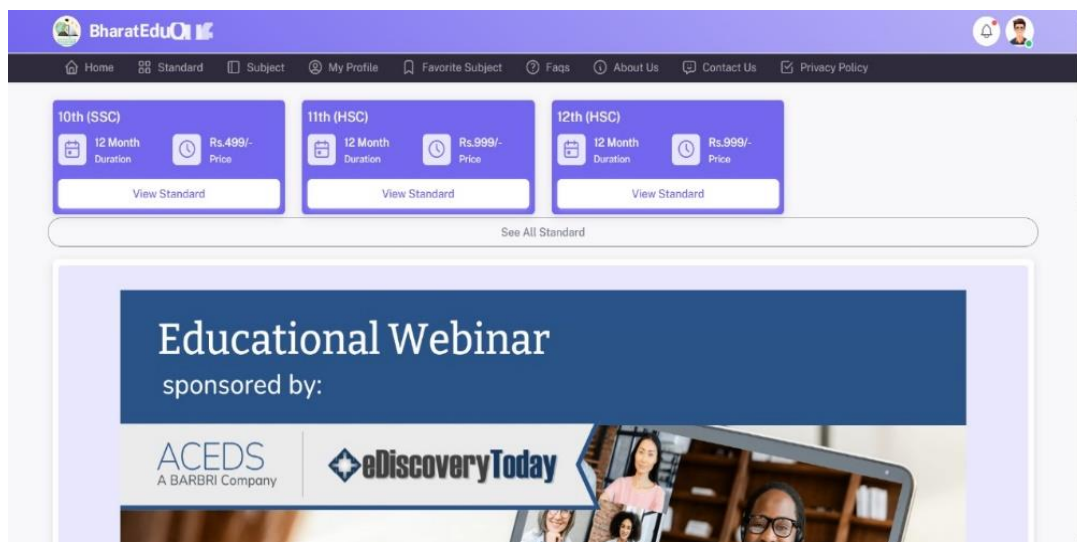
BharatEduQ

Home
Standard
Subject
My Profile
Favorite Subject
Faqs
About Us
Contact Us
Privacy Policy

10th (SSC)
12 Month
Duration
Rs.499/-
Price
View Standard

11th (HSC)
12 Month
Duration
Rs.999/-
Price
View Standard

12th (HSC)
12 Month
Duration
Rs.999/-
Price
View Standard

See All Standard

Educational Webinar
sponsored by:

ACEDS
A BARBRI Company

eDiscoveryToday